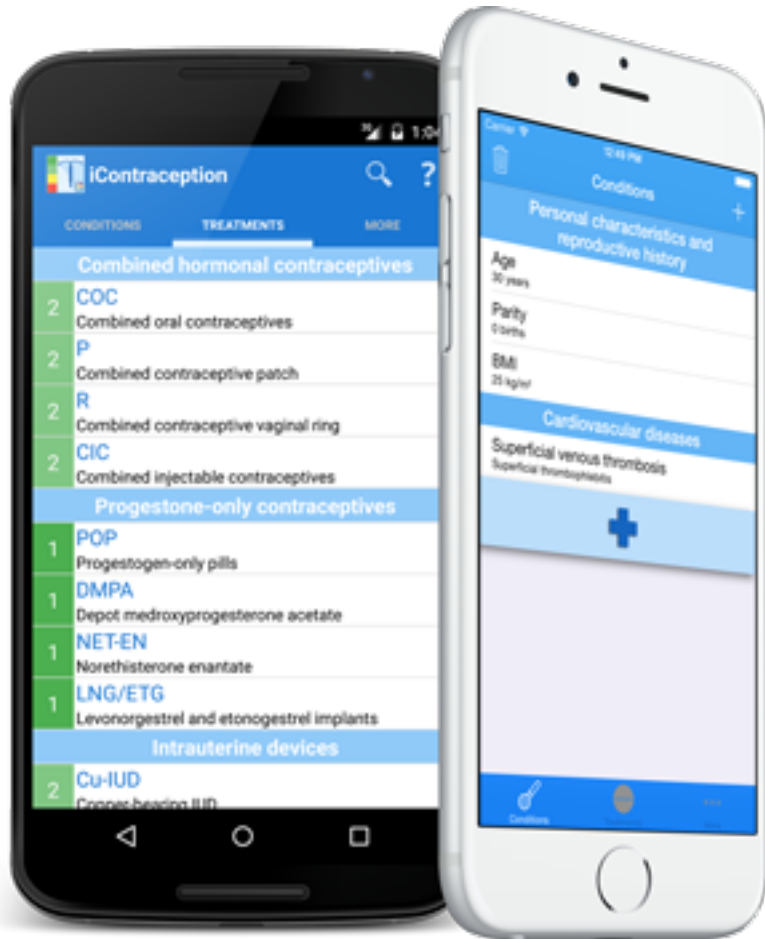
1:0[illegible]

iContraception

CONDITIONS TREATMENTS MORE

Combined hormonal contraceptives

2 COC
Combined oral contraceptives

2 P
Combined contraceptive patch

2 R
Combined contraceptive vaginal ring

2 CIC
Combined injectable contraceptives

Progestone-only contraceptives

1 POP
Progestogen-only pills

1 DMPA
Depot medroxyprogesterone acetate

1 NET-EN
Norethisterone enantate

1 LNG/ETG
Levonorgestrel and etonogestrel implants

Intrauterine devices

2 Cu-IUD
Copper-bearing IUD

Carrier
12:49 PM
Conditions

Personal characteristics and reproductive history

Age
30 years

Parity
0 births

BMI
25 kg/m²

Cardiovascular diseases

Superficial venous thrombosis
Superficial thrombophlebitis

Conditions
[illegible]
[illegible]